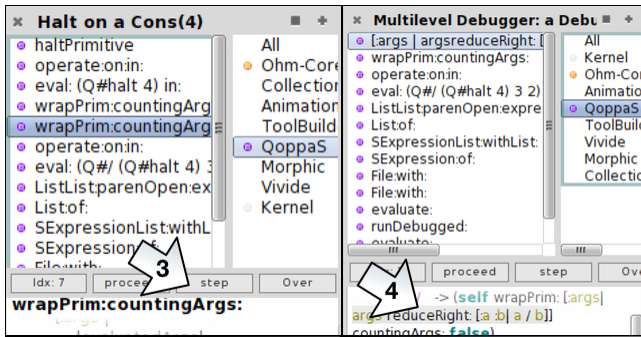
× Halt on a Cons(4)

haltPrimitive
operate:on:in:
eval: (Q#halt 4) in:
wrapPrim:countingArgs
wrapPrim:countingArg
operate:on:in:
eval: (Q#/ (Q#halt 4) 3
ListList:parenOpen:ex
List:of:
SExpressionList:withL
SExpressio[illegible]
File:with:

All
Ohm-Core
Collection
Animation
ToolBuild
QoppaS
Morphic
Vivide
Kernel

Idx: 7
proce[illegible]
step
Over

3

wrapPrim:countingArgs:

× Multilevel Debugger: a Debu

[:args | argsreduceRight: [
wrapPrim:countingArgs:
operate:on:in:
eval: (Q#halt 4) 3 2)
ListList:parenOpen:expre
List:of:
SExpressionList:withList:
SExpression:of:
File:with:
File:with:
evaluate:
runDebugged:
evaluate:

All
Kernel
Ohm-Cor
Animatio
QoppaS
ToolBuil
Vivide
Morphic
Collectio

proceed
step
Ove

4

-> (self wrapPrim: [:args|
args reduceRight: [:a :b| a / b]]
countingArgs: false)